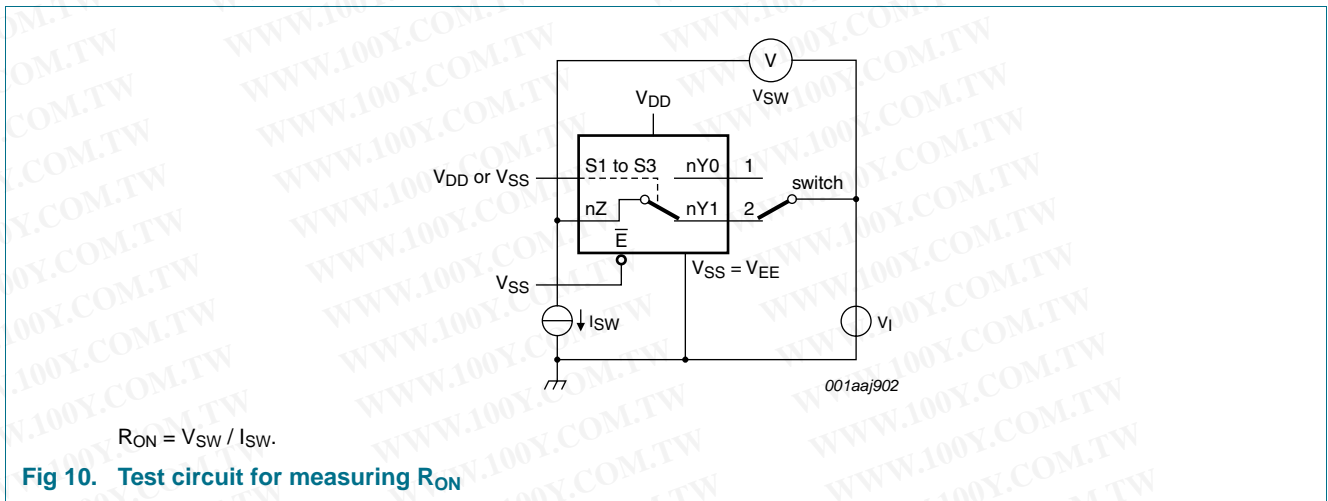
V

$V_{SW}$

$V_{DD}$

$V_{DD}$ or $V_{SS}$

S1 to S3

nY0

1

switch

nZ

nY1

2

$\overline{E}$

$V_{SS} = V_{EE}$

$V_{SS}$

$I_{SW}$

$V_I$

001aaj902

$R_{ON} = V_{SW} / I_{SW}$.

Fig 10. Test circuit for measuring $R_{ON}$

WWW.100Y.COM.TW